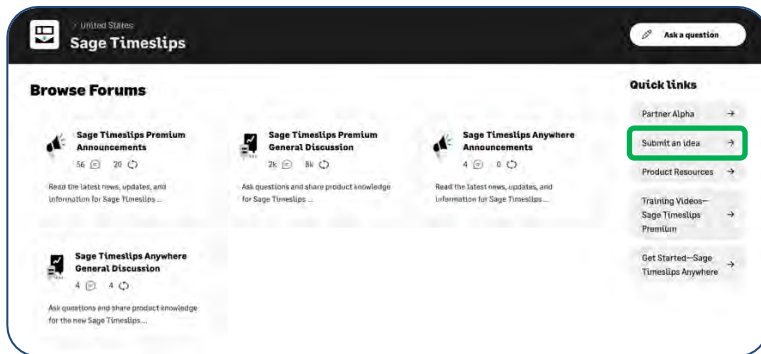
< United States

Sage Timeslips

Ask a question

Browse Forums

Sage Timeslips Premium Announcements

56 20

Read the latest news, updates, and information for Sage Timeslips ...

Sage Timeslips Premium General Discussion

2k 8k

Ask questions and share product knowledge for Sage Timeslips ...

Sage Timeslips Anywhere Announcements

4 0

Read the latest news, updates, and information for Sage Timeslips...

Sage Timeslips Anywhere General Discussion

4 4

Ask questions and share product knowledge for the new Sage Timeslips...

Quick links

Partner Alpha →

Submit an idea →

Product Resources →

Training Videos—Sage Timeslips Premium →

Get Started—Sage Timeslips Anywhere →